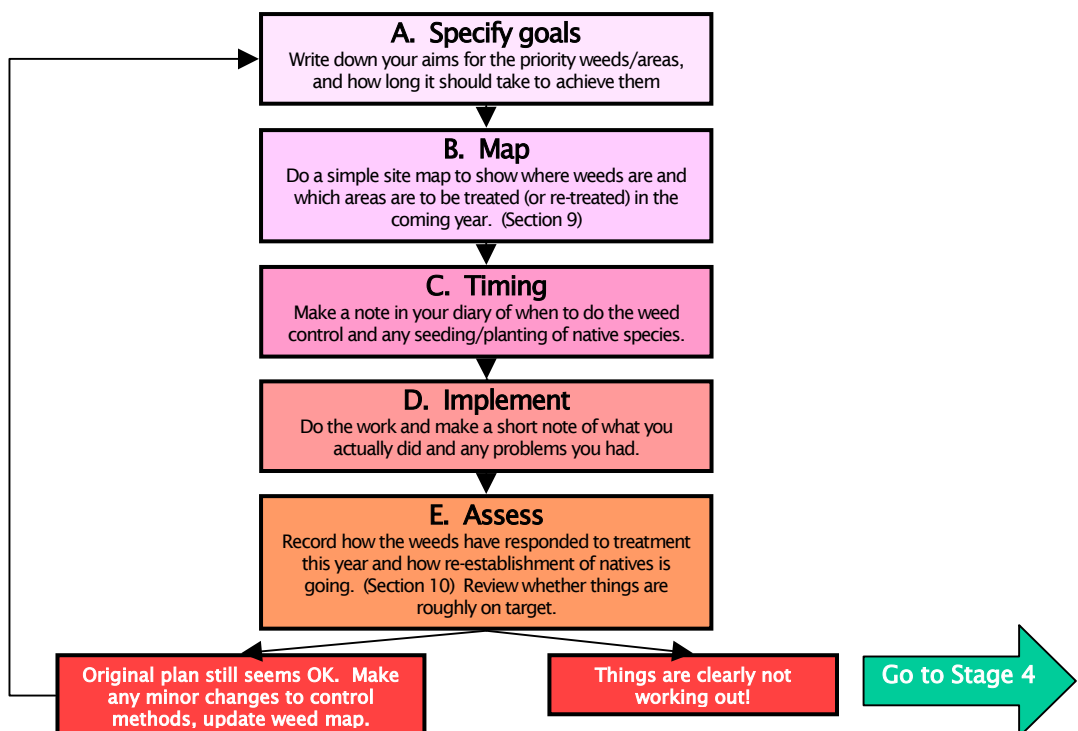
A. Specify goals
Write down your aims for the priority weeds/areas, and how long it should take to achieve them

B. Map
Do a simple site map to show where weeds are and which areas are to be treated (or re-treated) in the coming year. (Section 9)

C. Timing
Make a note in your diary of when to do the weed control and any seeding/planting of native species.

D. Implement
Do the work and make a short note of what you actually did and any problems you had.

E. Assess
Record how the weeds have responded to treatment this year and how re-establishment of natives is going. (Section 10) Review whether things are roughly on target.

Original plan still seems OK. Make any minor changes to control methods, update weed map.

Things are clearly not working out!

Go to Stage 4